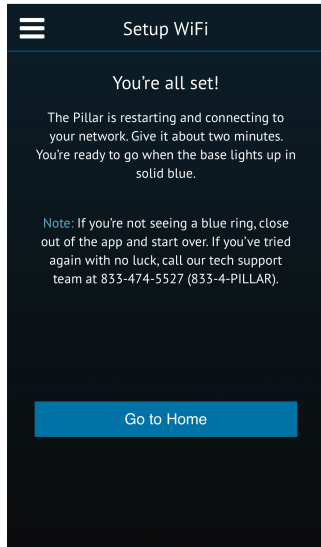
Setup WiFi

You're all set!

The Pillar is restarting and connecting to your network. Give it about two minutes. You're ready to go when the base lights up in solid blue.

Note: If you're not seeing a blue ring, close out of the app and start over. If you've tried again with no luck, call our tech support team at 833-474-5527 (833-4-PILLAR).

Go to Home